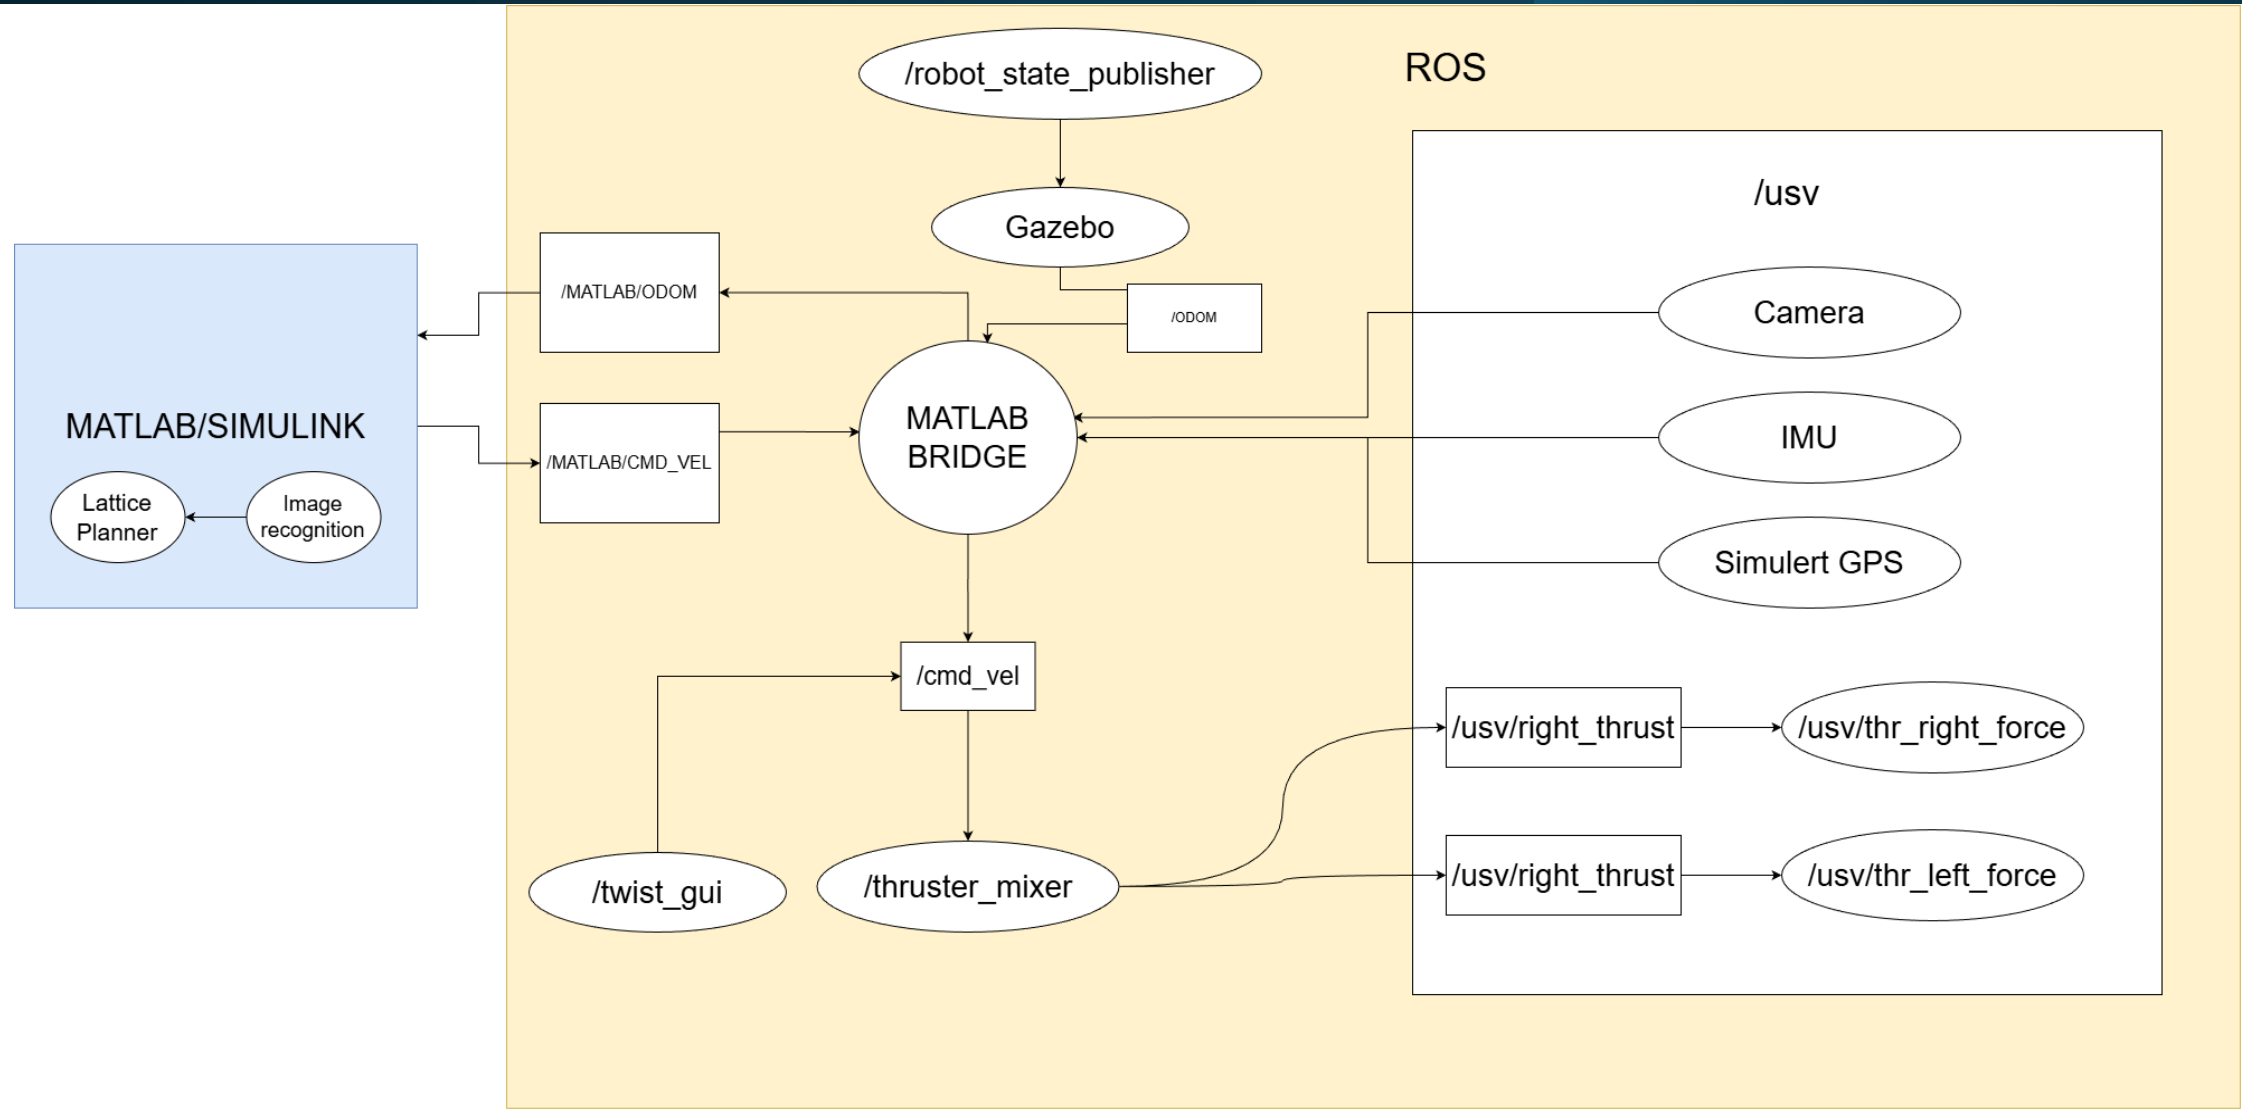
MATLAB/SIMULINK

Lattice Planner

Image recognition

/robot_state_publisher

ROS

Gazebo

/MATLAB/ODOM

/ODOM

/MATLAB/CMD_VEL

MATLAB BRIDGE

/cmd_vel

/twist_gui

/thruster_mixer

/usv

Camera

IMU

Simulert GPS

/usv/right_thrust

/usv/thr_right_force

/usv/right_thrust

/usv/thr_left_force